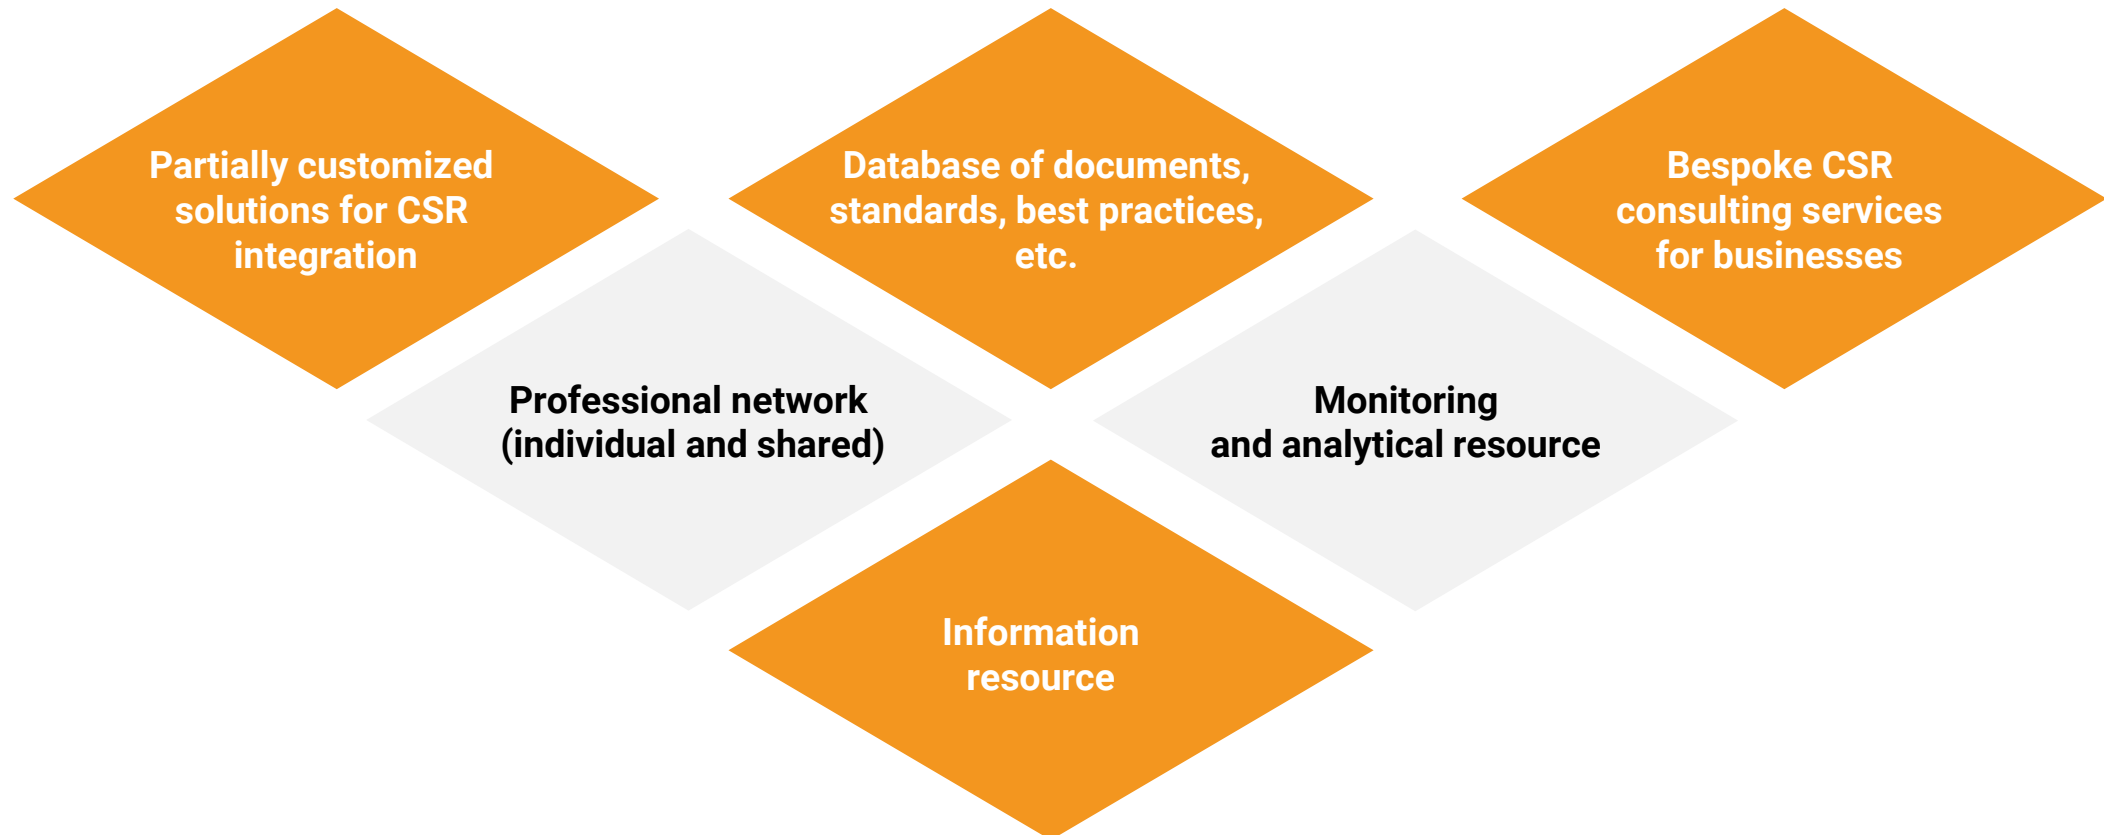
Partially customized solutions for CSR integration

Database of documents, standards, best practices, etc.

Bespoke CSR consulting services for businesses

Professional network (individual and shared)

Monitoring and analytical resource

Information resource